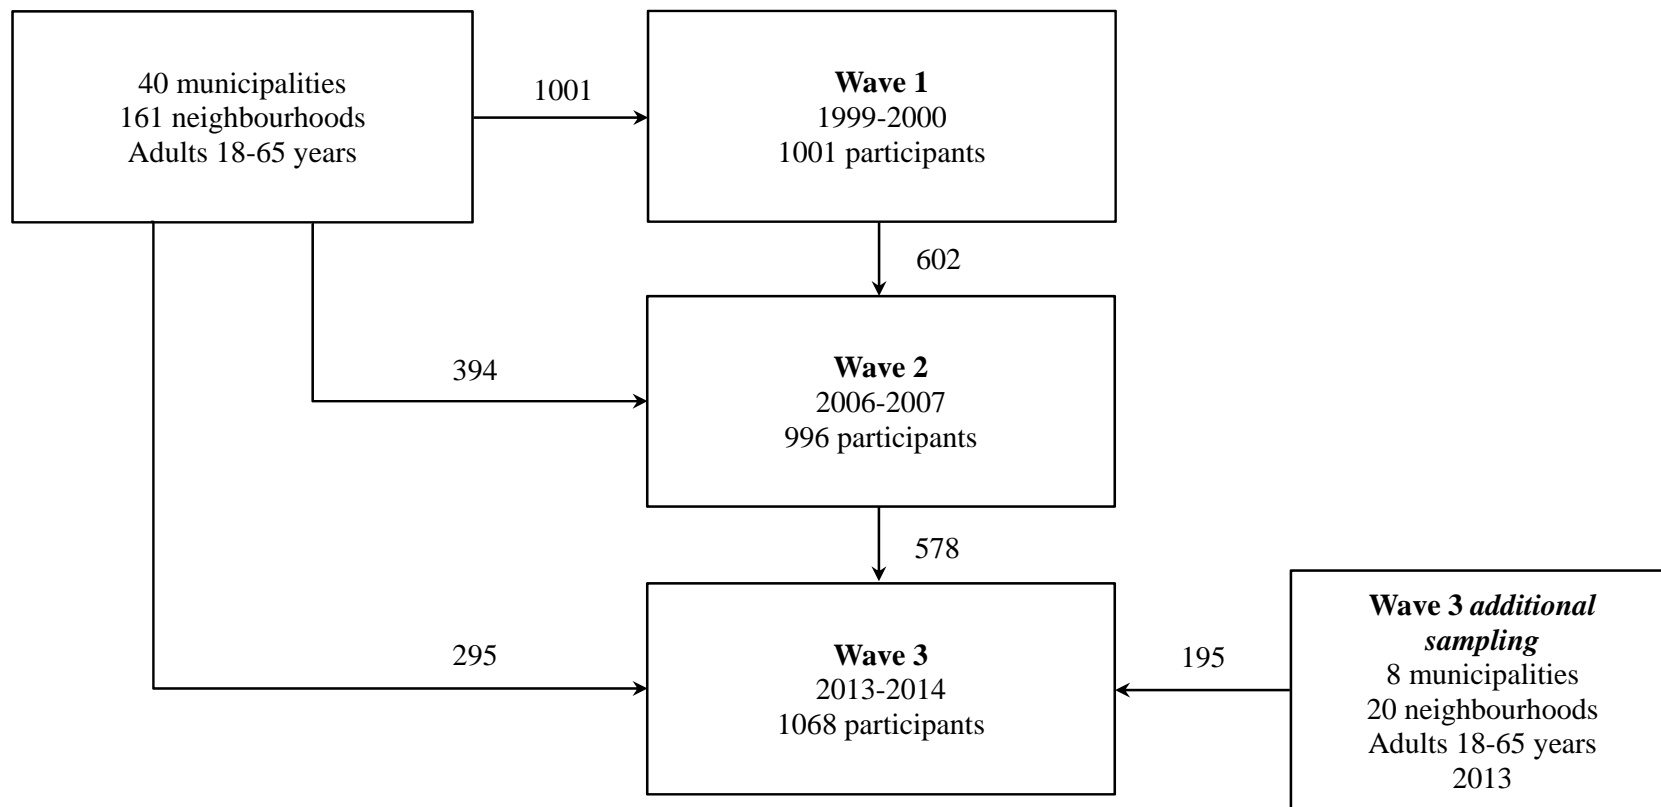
40 municipalities
161 neighbourhoods
Adults 18-65 years

1001

**Wave 1**
1999-2000
1001 participants

602

394

**Wave 2**
2006-2007
996 participants

578

295

**Wave 3**
2013-2014
1068 participants

195

**Wave 3 *additional sampling***
8 municipalities
20 neighbourhoods
Adults 18-65 years
2013